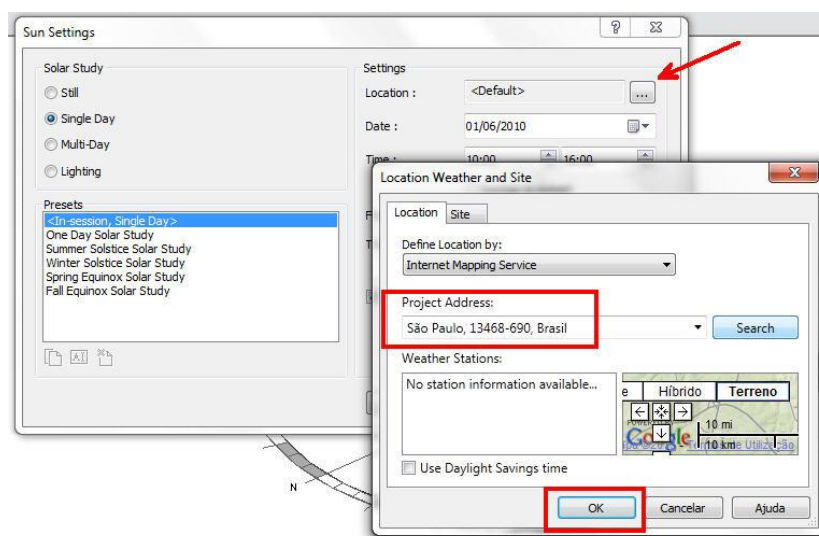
Sun Settings

Solar Study

Still

Single Day

Multi-Day

Lighting

Presets

<In-session, Single Day>
One Day Solar Study
Summer Solstice Solar Study
Winter Solstice Solar Study
Spring Equinox Solar Study
Fall Equinox Solar Study

Settings

Location : <Default> ...

Date : 01/06/2010

Time : 10:00 16:00

Location Weather and Site

Location Site

Define Location by:

Internet Mapping Service

Project Address:

São Paulo, 13468-690, Brasil

Search

Weather Stations:

No station information available...

Híbrido Terreno

10 mi
10 km

Use Daylight Savings time

OK Cancelar Ajuda

N